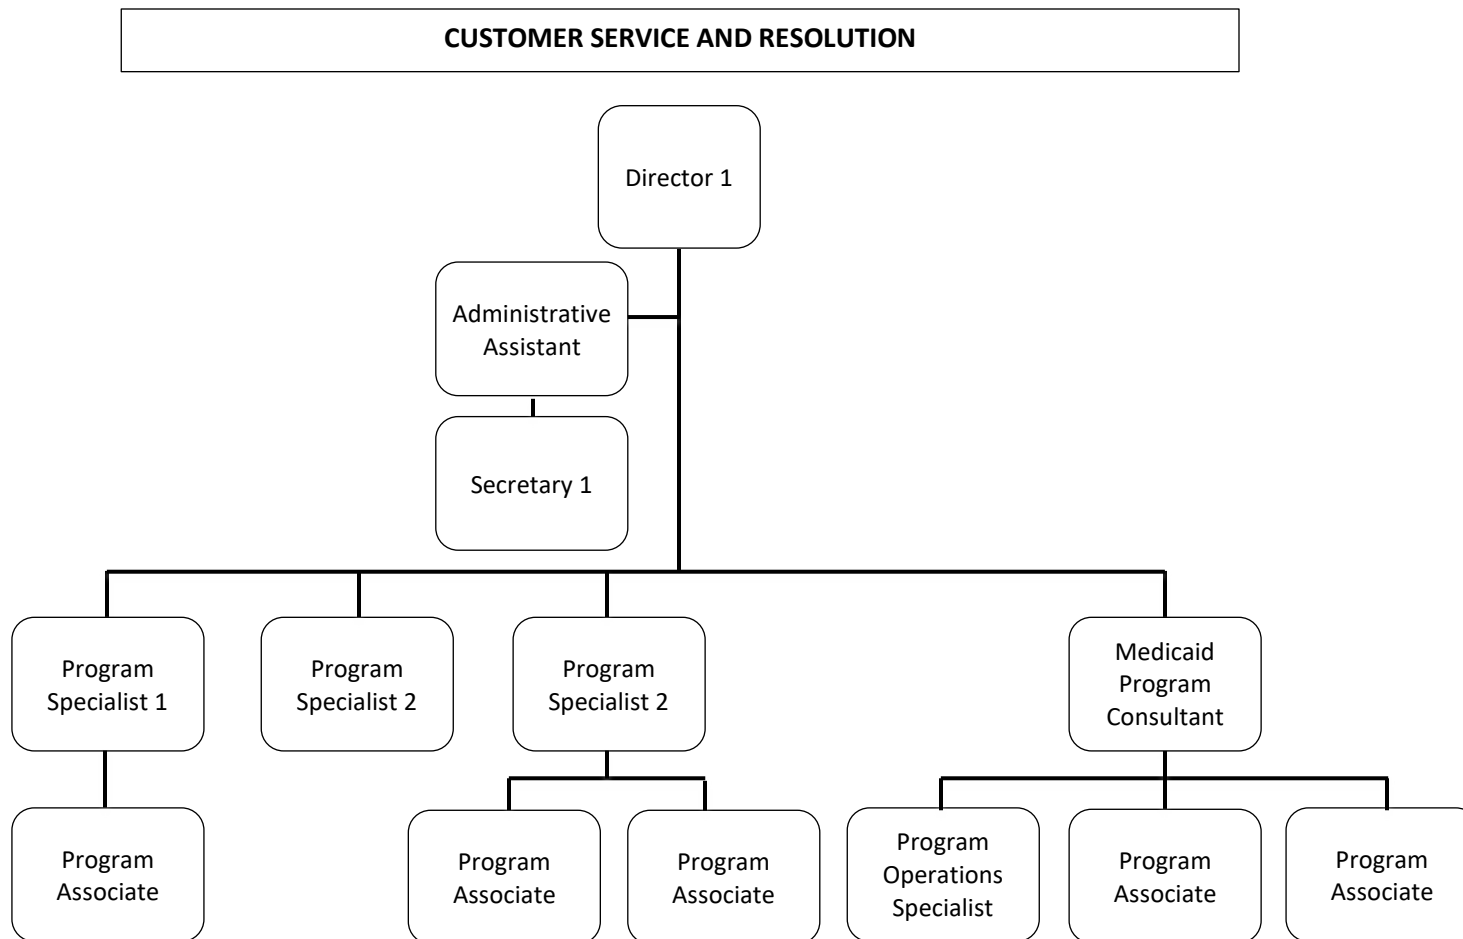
CUSTOMER SERVICE AND RESOLUTION

Director 1

Administrative Assistant

Secretary 1

Program Specialist 1

Program Specialist 2

Program Specialist 2

Medicaid Program Consultant

Program Associate

Program Associate

Program Associate

Program Operations Specialist

Program Associate

Program Associate